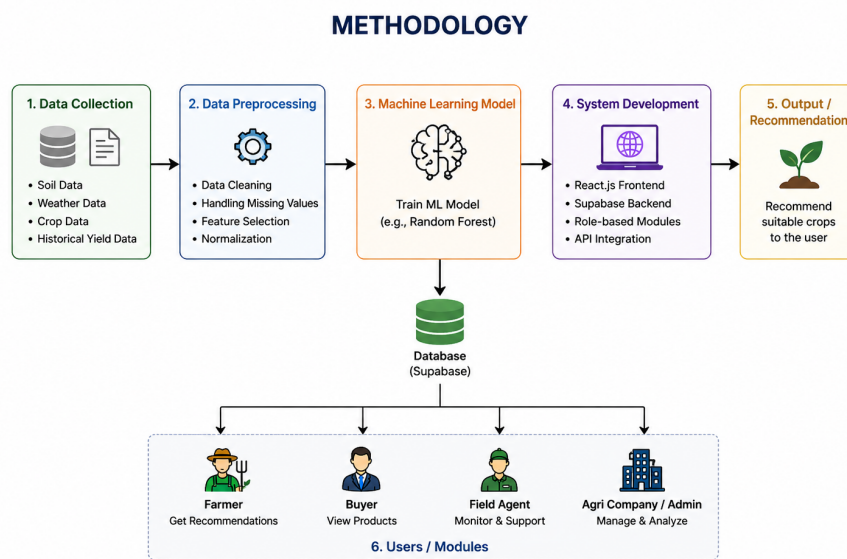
METHODOLOGY

1. Data Collection

- Soil Data
- Weather Data
- Crop Data
- Historical Yield Data

2. Data Preprocessing

- Data Cleaning
- Handling Missing Values
- Feature Selection
- Normalization

3. Machine Learning Model

Train ML Model (e.g., Random Forest)

4. System Development

- React.js Frontend
- Supabase Backend
- Role-based Modules
- API Integration

5. Output / Recommendation

Recommend suitable crops to the user

Database (Supabase)

Farmer
Get Recommendations

Buyer
View Products

Field Agent
Monitor & Support

Agri Company / Admin
Manage & Analyze

6. Users / Modules